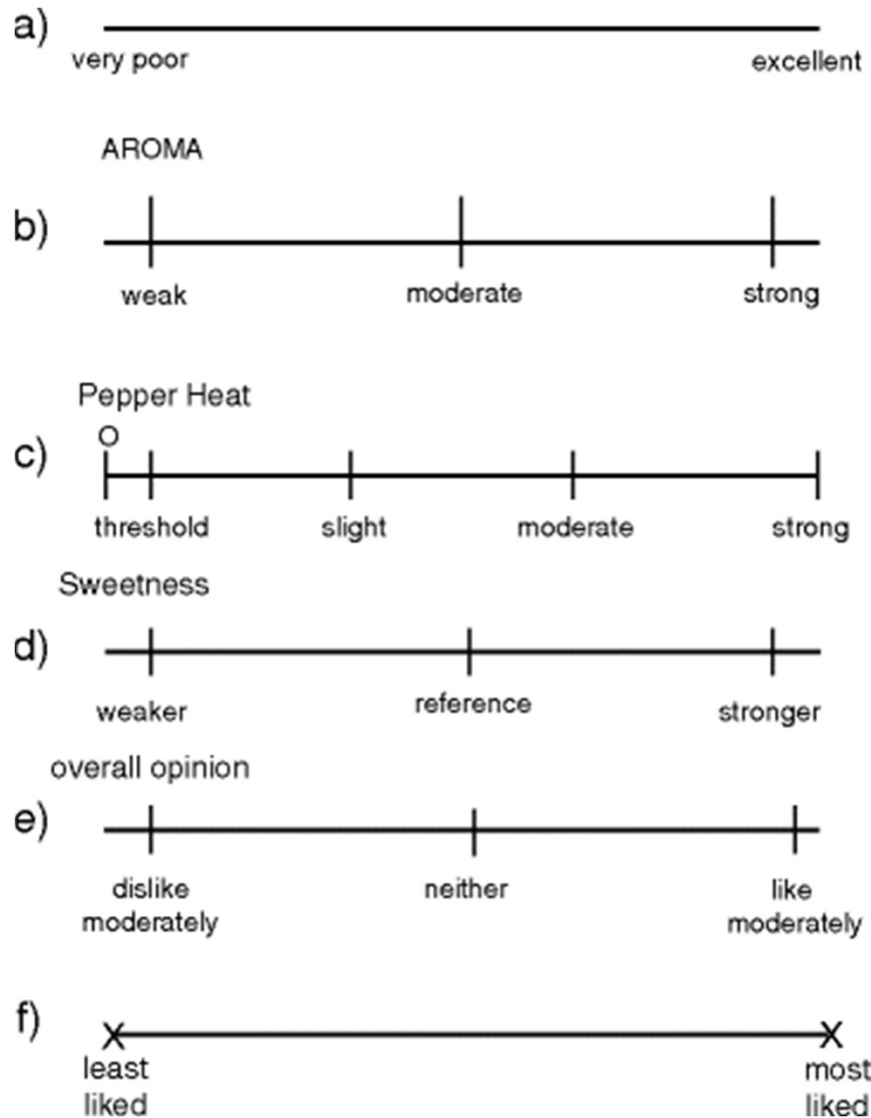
a)
very poor excellent

AROMA
b)
weak moderate strong

Pepper Heat
c) O
threshold slight moderate strong

Sweetness
d)
weaker reference stronger

overall opinion
e)
dislike moderately neither like moderately

f)
least liked most liked